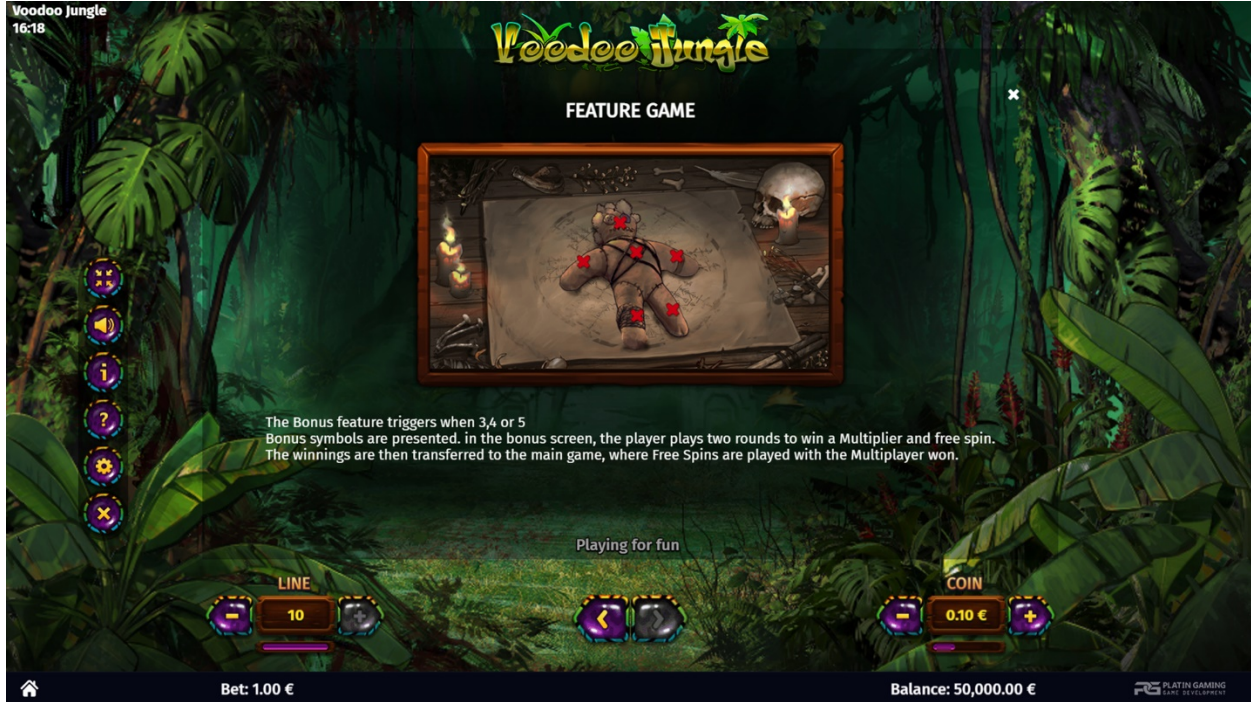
Voodoo Jungle
16:18

Voodoo Jungle

FEATURE GAME

The Bonus feature triggers when 3,4 or 5
Bonus symbols are presented. in the bonus screen, the player plays two rounds to win a Multiplier and free spin.
The winnings are then transferred to the main game, where Free Spins are played with the Multiplayer won.

Playing for fun

LINE
10

COIN
0.10 €

Bet: 1.00 €

Balance: 50,000.00 €

PLATIN GAMING
GAME DEVELOPMENT